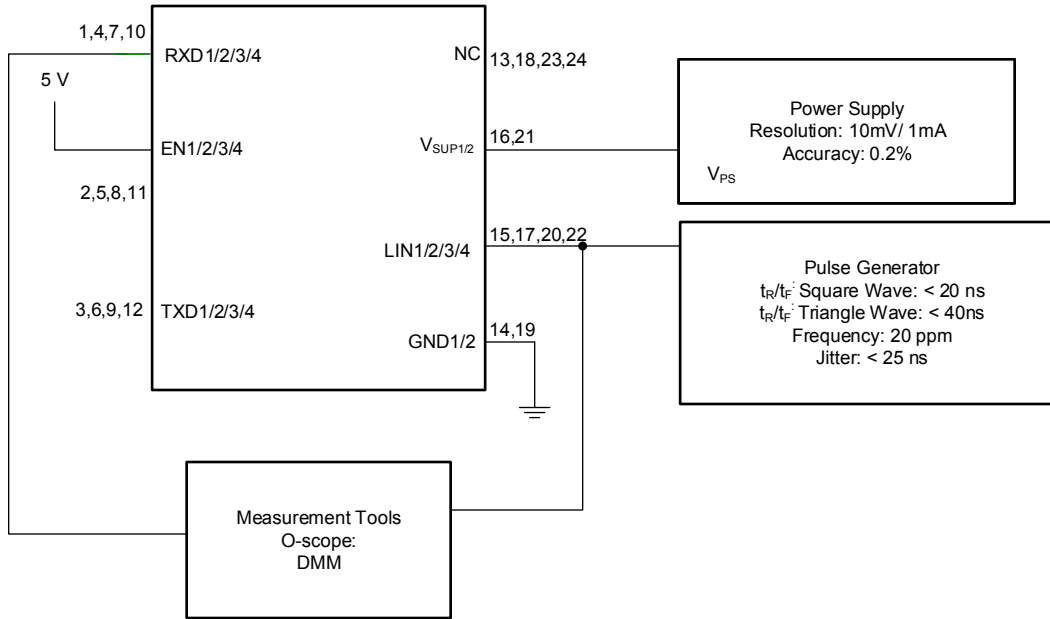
1,4,7,10
RXD1/2/3/4
NC
13,18,23,24
5 V
EN1/2/3/4
$V_{SUP1/2}$
16,21
Power Supply
Resolution: 10mV/ 1mA
Accuracy: 0.2%
$V_{PS}$
2,5,8,11
LIN1/2/3/4
15,17,20,22
Pulse Generator
$t_R/t_F$: Square Wave: < 20 ns
$t_R/t_F$: Triangle Wave: < 40ns
Frequency: 20 ppm
Jitter: < 25 ns
3,6,9,12
TXD1/2/3/4
14,19
GND1/2
Measurement Tools
O-scope:
DMM